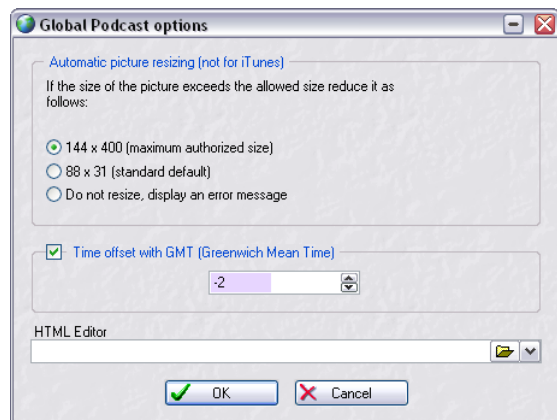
Global Podcast options

Automatic picture resizing (not for iTunes)

If the size of the picture exceeds the allowed size reduce it as follows:

144 x 400 (maximum authorized size)
88 x 31 (standard default)
Do not resize, display an error message

Time offset with GMT (Greenwich Mean Time)

-2

HTML Editor

OK
Cancel